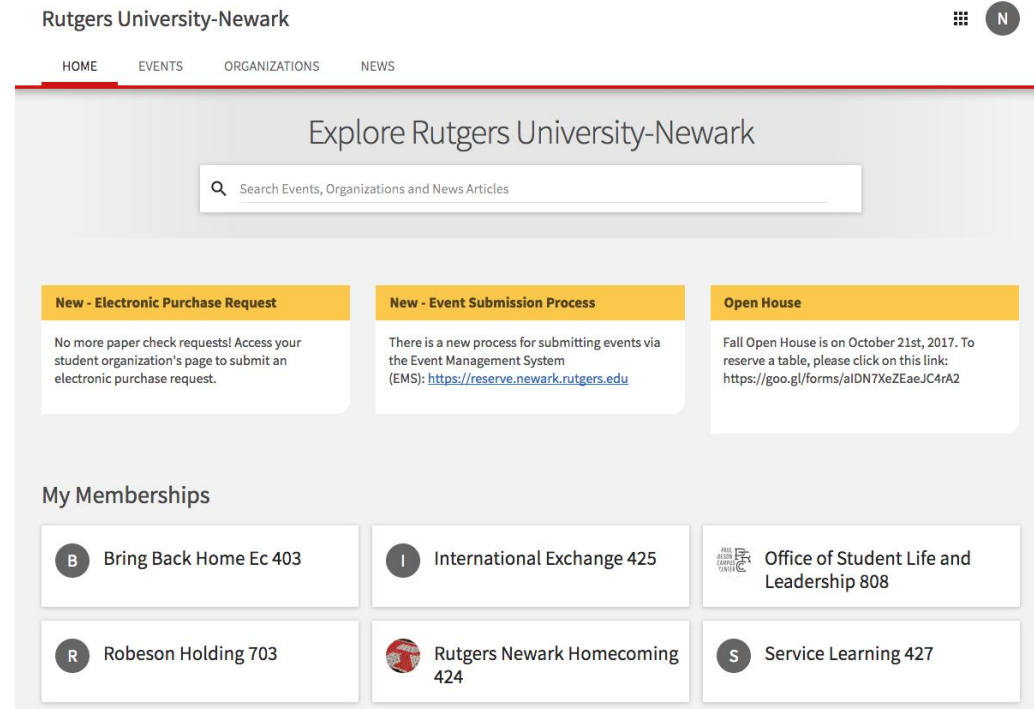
Rutgers University-Newark

N

HOME EVENTS ORGANIZATIONS NEWS

Explore Rutgers University-Newark

Search Events, Organizations and News Articles

New - Electronic Purchase Request

No more paper check requests! Access your student organization's page to submit an electronic purchase request.

New - Event Submission Process

There is a new process for submitting events via the Event Management System (EMS): https://reserve.newark.rutgers.edu

Open House

Fall Open House is on October 21st, 2017. To reserve a table, please click on this link: https://goo.gl/forms/aIDN7XeZEaeJC4rA2

My Memberships

B Bring Back Home Ec 403

I International Exchange 425

Office of Student Life and Leadership 808

R Robeson Holding 703

Rutgers Newark Homecoming 424

S Service Learning 427